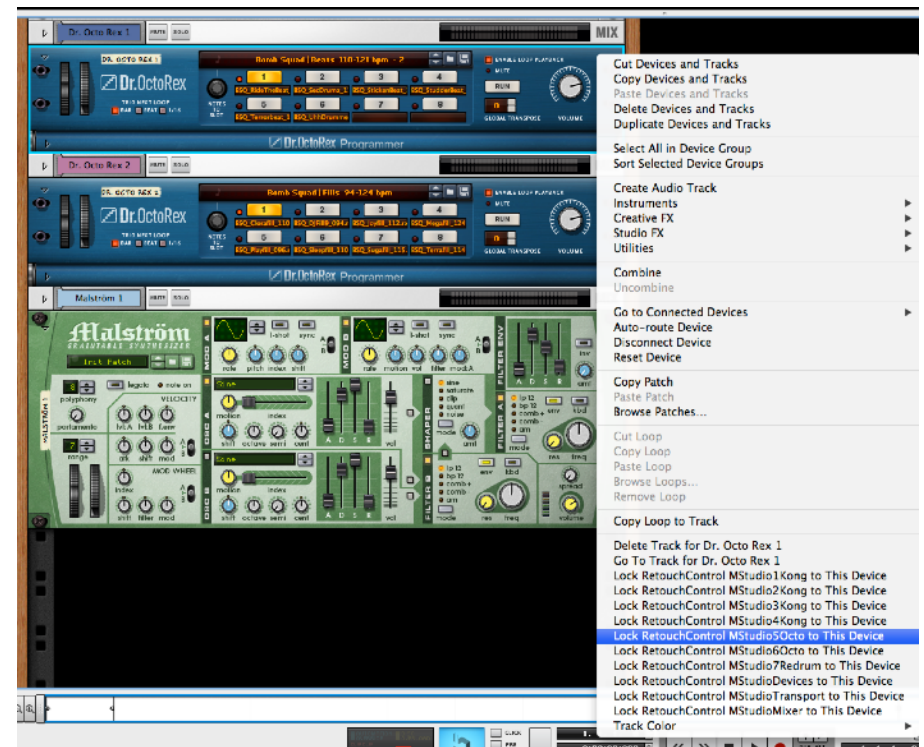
Dr. Octo Rex 1

MIX

DR. OCTO REX 1

Dr.OctoRex

Bomb Squad | Beats 110-121 bpm - 2

1 2 3 4 5 6 7 8

RUN

VOLUME

GLOBAL TRANSPOSE

Dr.OctoRex Programmer

Dr. Octo Rex 2

DR. OCTO REX 2

Dr.OctoRex

Bomb Squad | Fills 94-124 bpm

1 2 3 4 5 6 7 8

RUN

VOLUME

Dr.OctoRex Programmer

Malström 1

Malström

GRAINTABLE SYNTHESIZER

Init Patch

polyphony

portamento

range

VELOCITY

MOD WHEEL

legato

motion

index

octave

semi

cent

vol

SHAPER

FILTER A

FILTER B

FILTER ENV

spread

volume

Cut Devices and Tracks
Copy Devices and Tracks
Paste Devices and Tracks
Delete Devices and Tracks
Duplicate Devices and Tracks

Select All in Device Group
Sort Selected Device Groups

Create Audio Track
Instruments
Creative FX
Studio FX
Utilities

Combine
Uncombine

Go to Connected Devices
Auto-route Device
Disconnect Device
Reset Device

Copy Patch
Paste Patch
Browse Patches...

Cut Loop
Copy Loop
Paste Loop
Browse Loops...
Remove Loop

Copy Loop to Track

Delete Track for Dr. Octo Rex 1
Go To Track for Dr. Octo Rex 1
Lock RetouchControl MStudio1Kong to This Device
Lock RetouchControl MStudio2Kong to This Device
Lock RetouchControl MStudio3Kong to This Device
Lock RetouchControl MStudio4Kong to This Device
Lock RetouchControl MStudio5Octo to This Device
Lock RetouchControl MStudio6Octo to This Device
Lock RetouchControl MStudio7Redrum to This Device
Lock RetouchControl MStudioDevices to This Device
Lock RetouchControl MStudioTransport to This Device
Lock RetouchControl MStudioMixer to This Device
Track Color